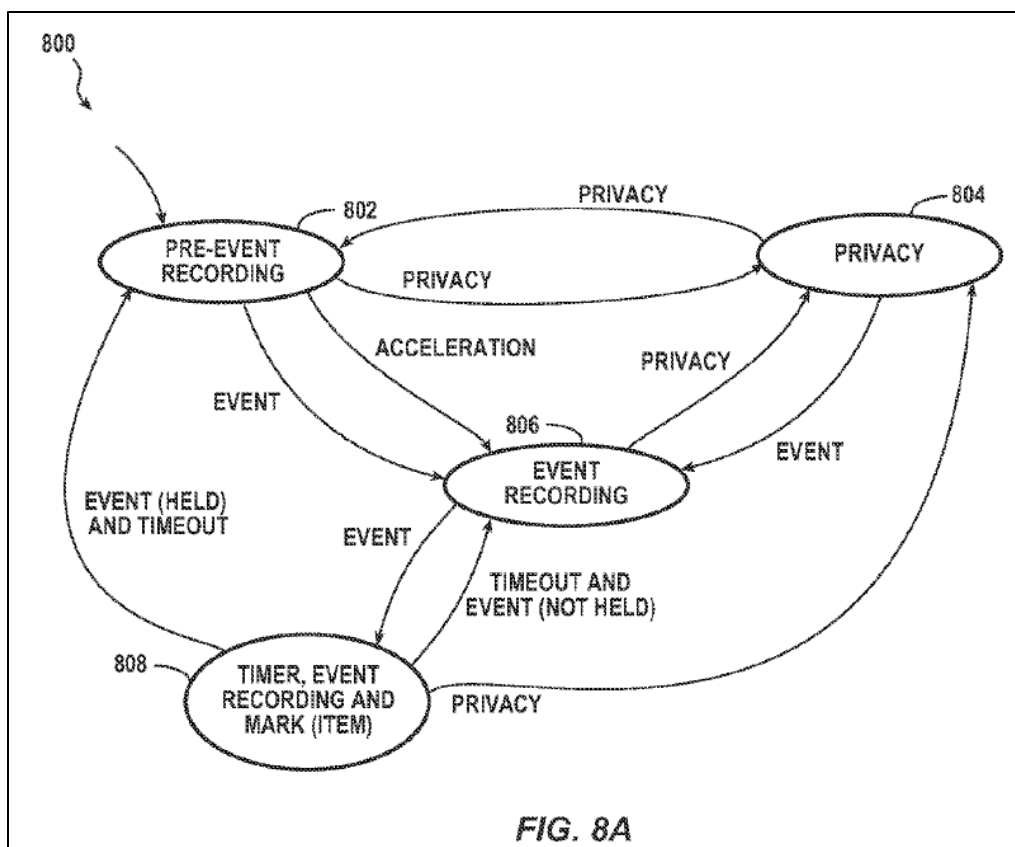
800

PRIVACY

802

804

PRE-EVENT RECORDING

PRIVACY

PRIVACY

ACCELERATION

PRIVACY

EVENT

806

EVENT RECORDING

EVENT

EVENT (HELD) AND TIMEOUT

EVENT

TIMEOUT AND EVENT (NOT HELD)

808

TIMER, EVENT RECORDING AND MARK (ITEM)

PRIVACY

FIG. 8A